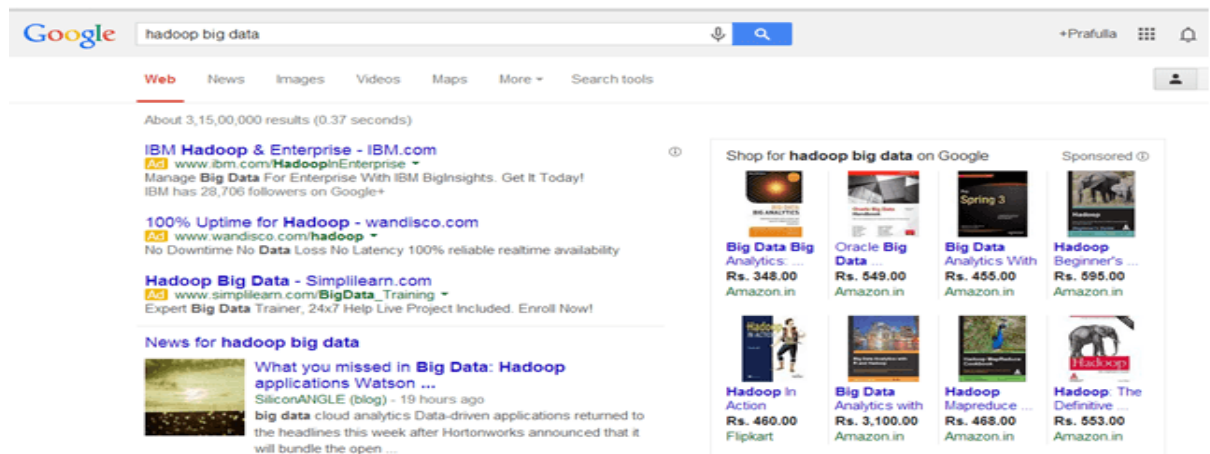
Google

hadoop big data

+Prafulla

Web News Images Videos Maps More Search tools

About 3,15,00,000 results (0.37 seconds)

IBM Hadoop & Enterprise - IBM.com
Ad www.ibm.com/HadoopInEnterprise
Manage Big Data For Enterprise With IBM BigInsights. Get It Today!
IBM has 28,706 followers on Google+

100% Uptime for Hadoop - wandisco.com
Ad www.wandisco.com/hadoop
No Downtime No Data Loss No Latency 100% reliable realtime availability

Hadoop Big Data - Simplilearn.com
Ad www.simplilearn.com/BigData_Training
Expert Big Data Trainer, 24x7 Help Live Project Included. Enroll Now!

News for hadoop big data

What you missed in Big Data: Hadoop applications Watson ...
SiliconANGLE (blog) - 19 hours ago
big data cloud analytics Data-driven applications returned to the headlines this week after Hortonworks announced that it will bundle the open ...

Shop for hadoop big data on Google

Sponsored

Big Data Big Analytics: ...
Rs. 348.00
Amazon.in

Oracle Big Data ...
Rs. 549.00
Amazon.in

Big Data Analytics With ...
Rs. 455.00
Amazon.in

Hadoop Beginner's ...
Rs. 595.00
Amazon.in

Hadoop In Action
Rs. 460.00
Flipkart

Big Data Analytics with ...
Rs. 3,100.00
Amazon.in

Hadoop Mapreduce ...
Rs. 468.00
Amazon.in

Hadoop: The Definitive ...
Rs. 553.00
Amazon.in